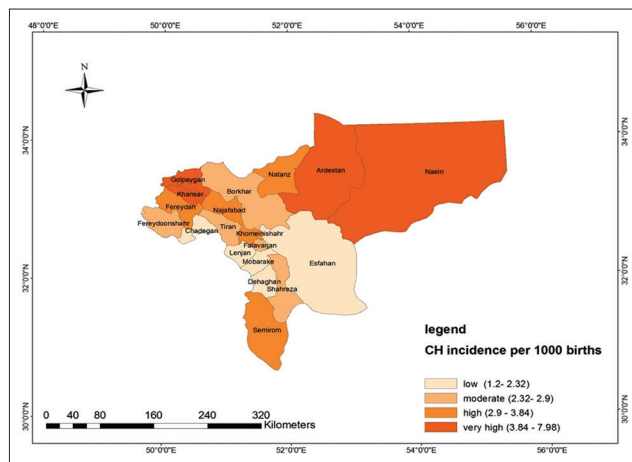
48°0'0"E 50°0'0"E 52°0'0"E 54°0'0"E 56°0'0"E

N

34°0'0"N 32°0'0"N 30°0'0"N

34°0'0"N 32°0'0"N 30°0'0"N

Golpaygan
Khansar
Fereydan
Fereydoonshahr
Chadegan
Borkhar
Natanz
Ardestan
Naein
Najafabad
Tiran
Khomeinishahr
Falavarjan
Lenjan
Mobarake
Esfahan
Dehaghan
Shahreza
Semirom

legend
CH incidence per 1000 births

low (1.2- 2.32)
moderate (2.32- 2.9)
high (2.9 - 3.84)
very high (3.84 - 7.98)

0 40 80 160 240 320 Kilometers

50°0'0"E 52°0'0"E 54°0'0"E 56°0'0"E